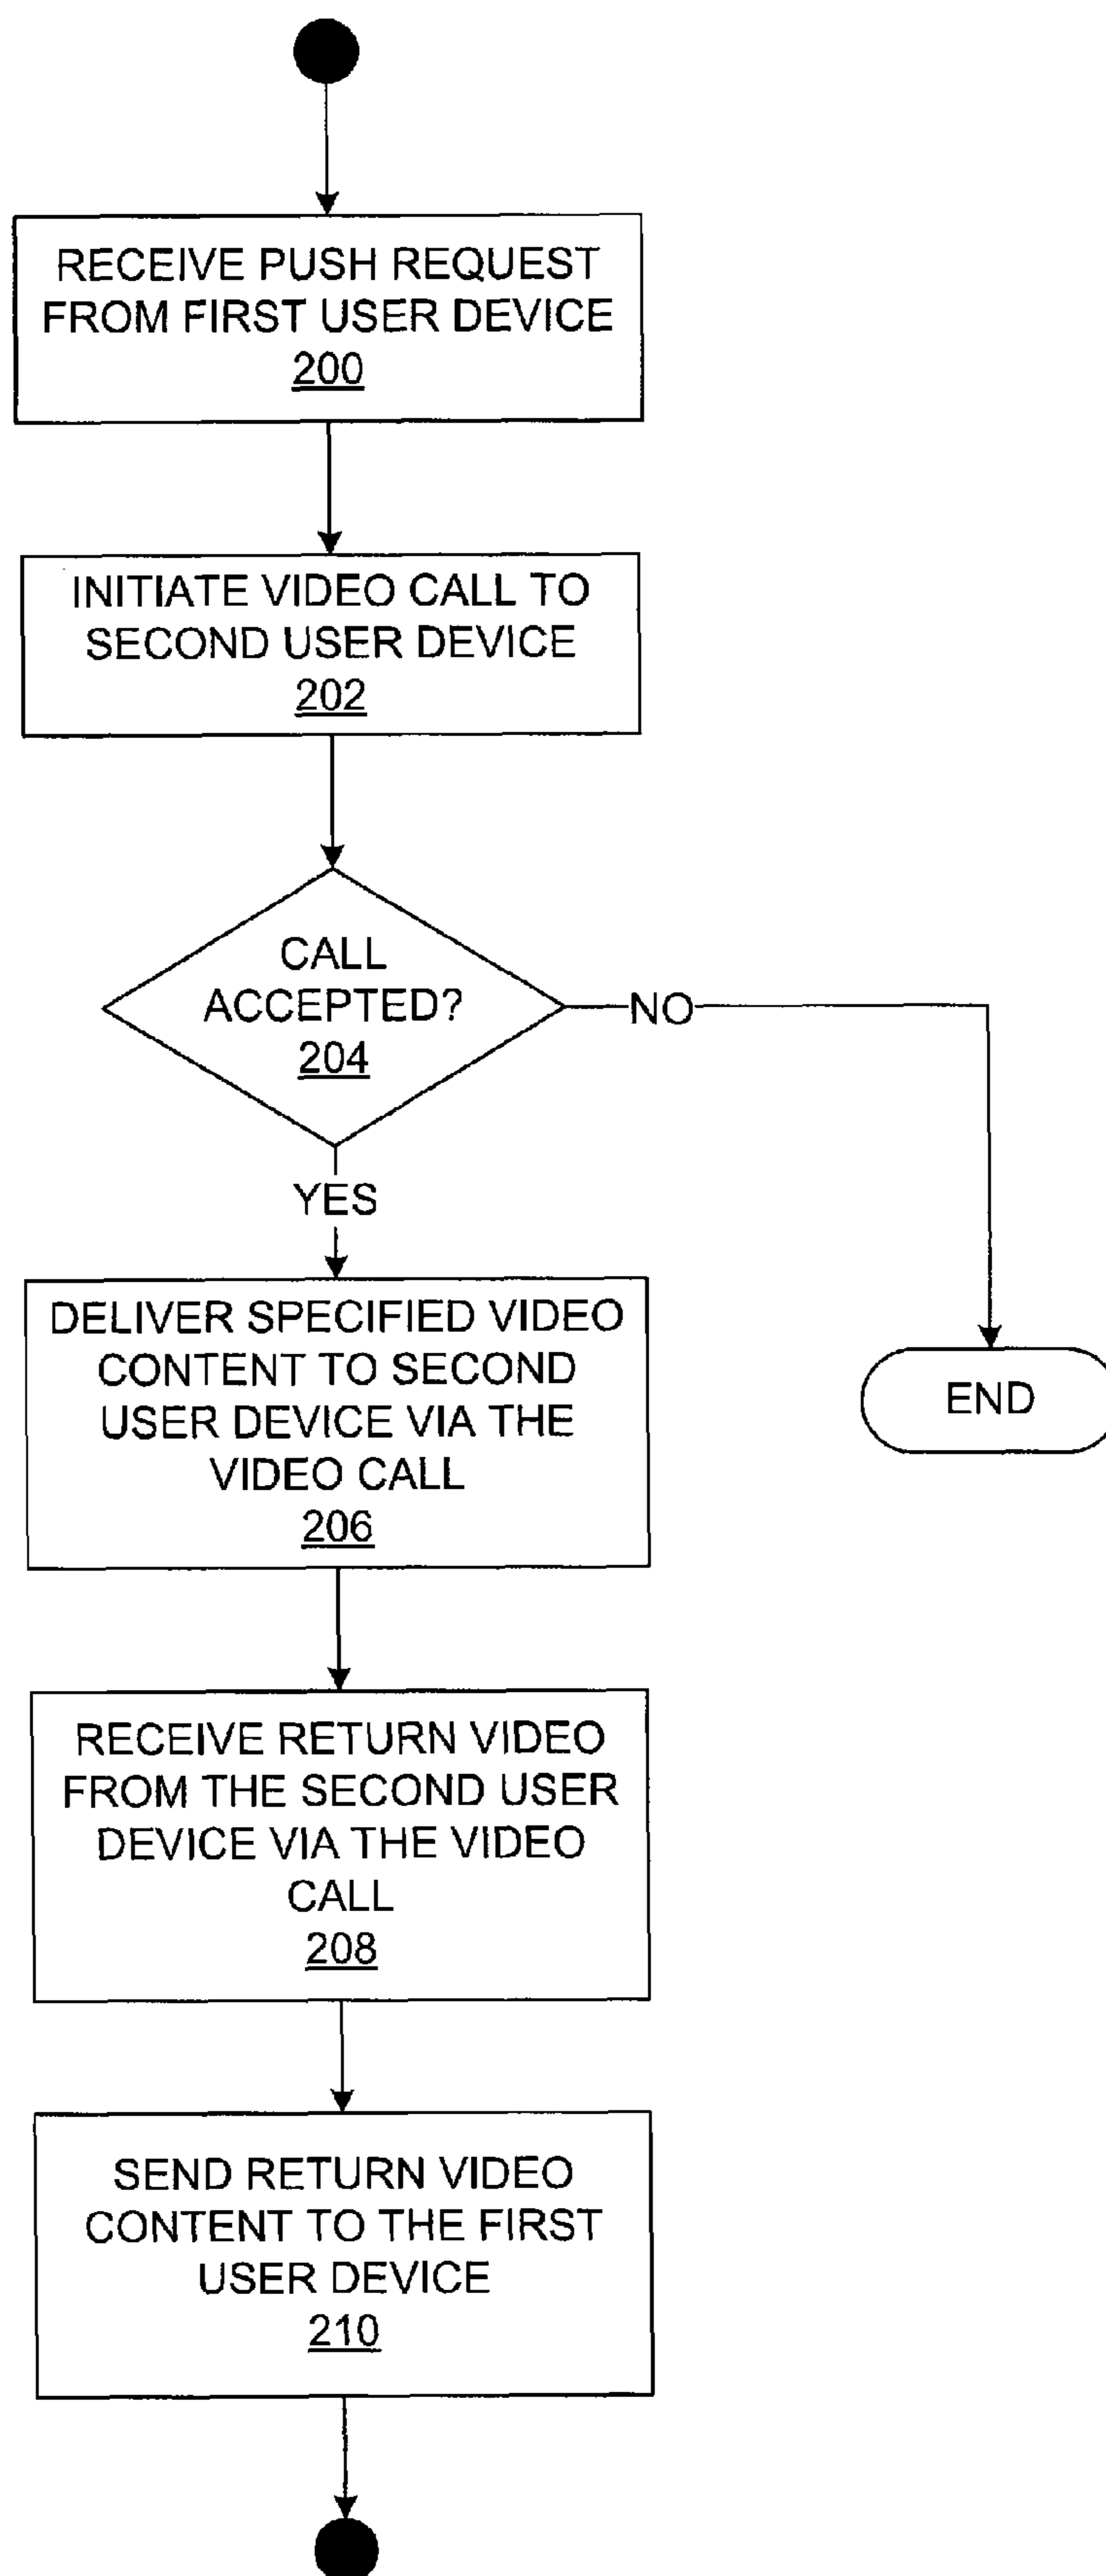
RECEIVE PUSH REQUEST FROM FIRST USER DEVICE
200

INITIATE VIDEO CALL TO SECOND USER DEVICE
202

CALL ACCEPTED?
204

NO

YES

DELIVER SPECIFIED VIDEO CONTENT TO SECOND USER DEVICE VIA THE VIDEO CALL
206

END

RECEIVE RETURN VIDEO FROM THE SECOND USER DEVICE VIA THE VIDEO CALL
208

SEND RETURN VIDEO CONTENT TO THE FIRST USER DEVICE
210